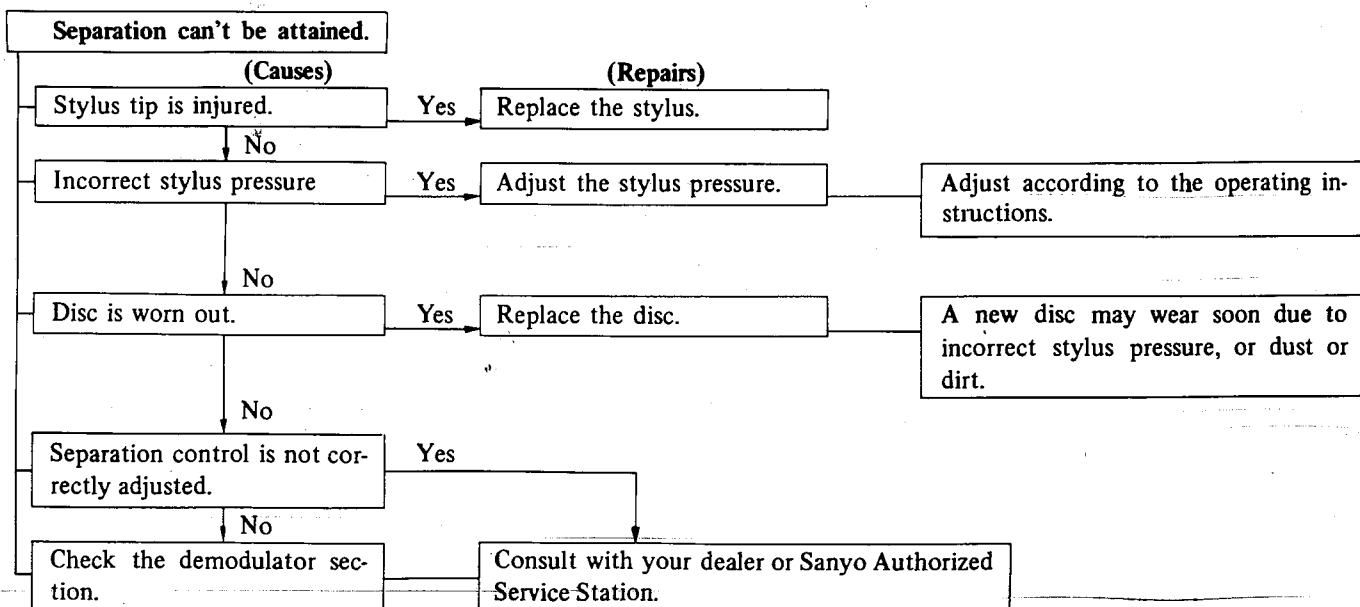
Separation can't be attained.

(Causes)

(Repairs)

Stylus tip is injured.

Yes

Replace the stylus.

No

Incorrect stylus pressure

Yes

Adjust the stylus pressure.

Adjust according to the operating instructions.

No

Disc is worn out.

Yes

Replace the disc.

A new disc may wear soon due to incorrect stylus pressure, or dust or dirt.

No

Separation control is not correctly adjusted.

Yes

No

Check the demodulator section.

Consult with your dealer or Sanyo Authorized Service Station.